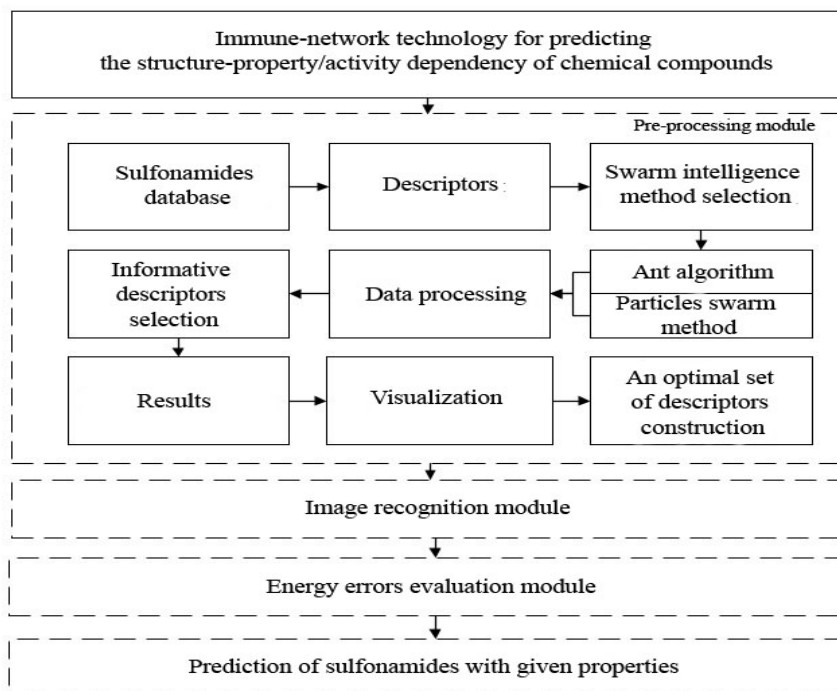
Immune-network technology for predicting the structure-property/activity dependency of chemical compounds

Pre-processing module

Sulfonamides database

Descriptors

Swarm intelligence method selection

Informative descriptors selection

Data processing

Ant algorithm

Particles swarm method

Results

Visualization

An optimal set of descriptors construction

Image recognition module

Energy errors evaluation module

Prediction of sulfonamides with given properties